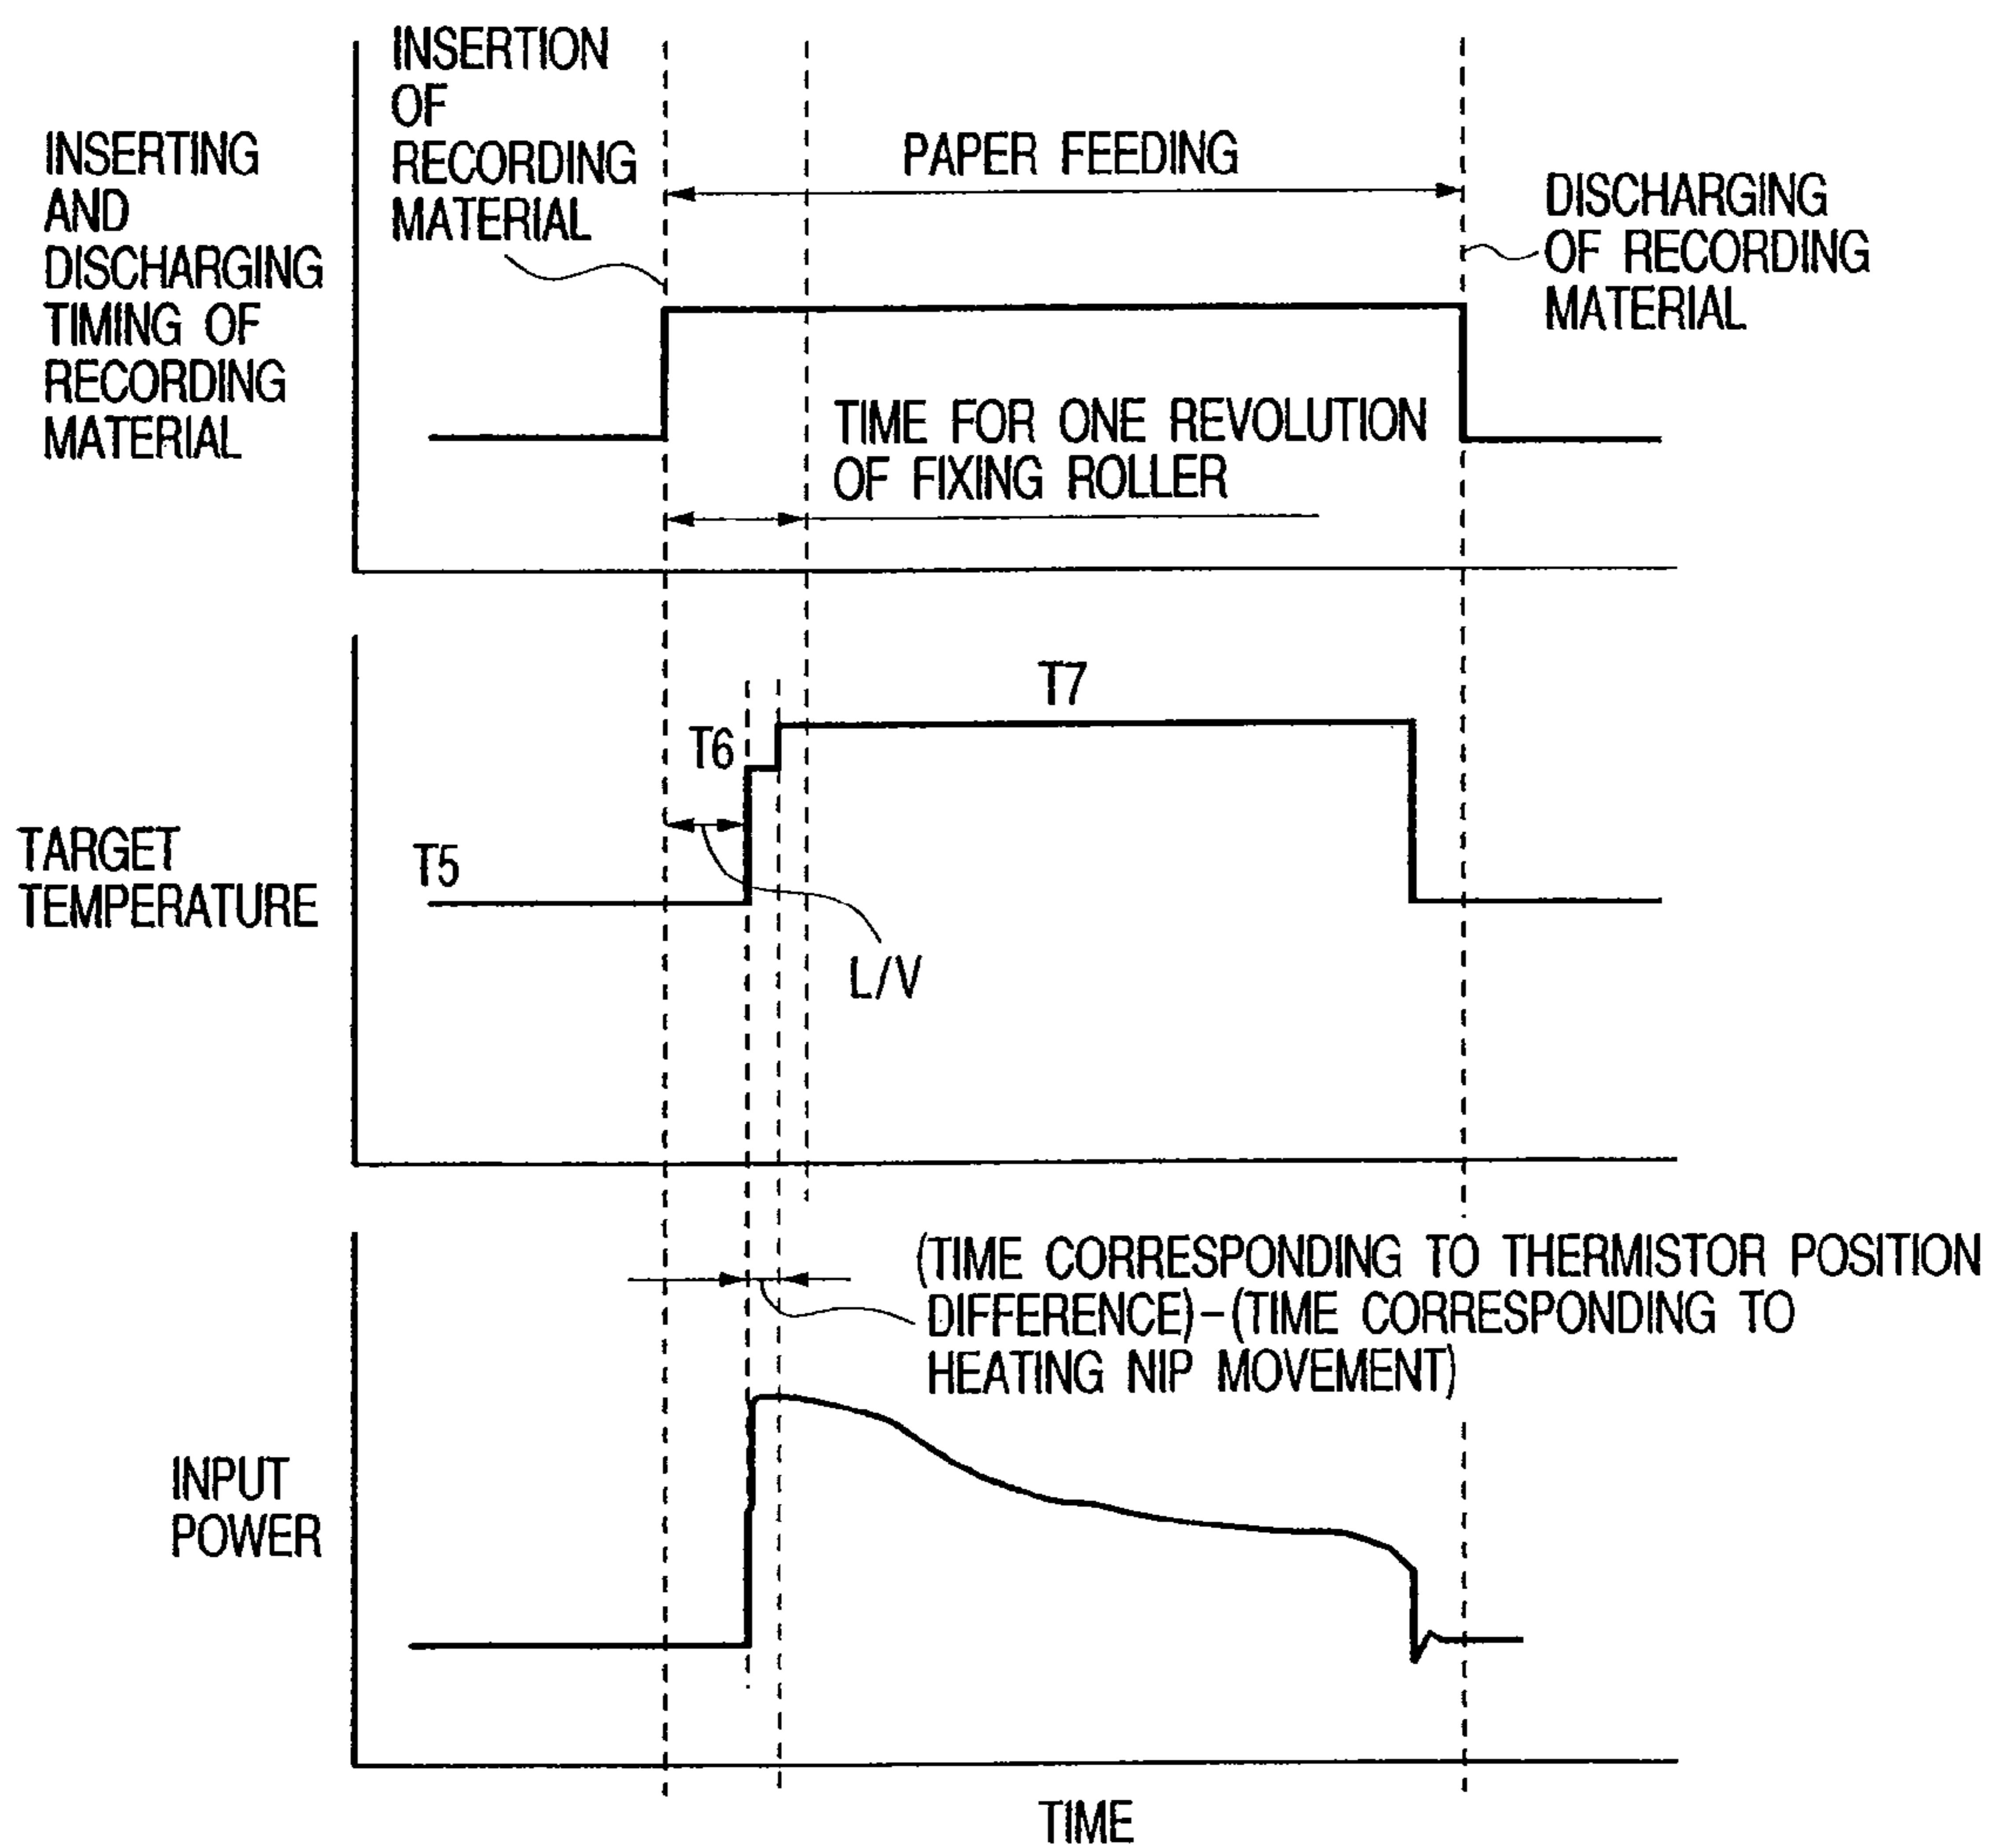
INSERTING AND DISCHARGING TIMING OF RECORDING MATERIAL

INSERTION OF RECORDING MATERIAL

PAPER FEEDING

DISCHARGING OF RECORDING MATERIAL

TIME FOR ONE REVOLUTION OF FIXING ROLLER

T7

T6

TARGET TEMPERATURE

T5

L/V

(TIME CORRESPONDING TO THERMISTOR POSITION DIFFERENCE)-(TIME CORRESPONDING TO HEATING NIP MOVEMENT)

INPUT POWER

TIME